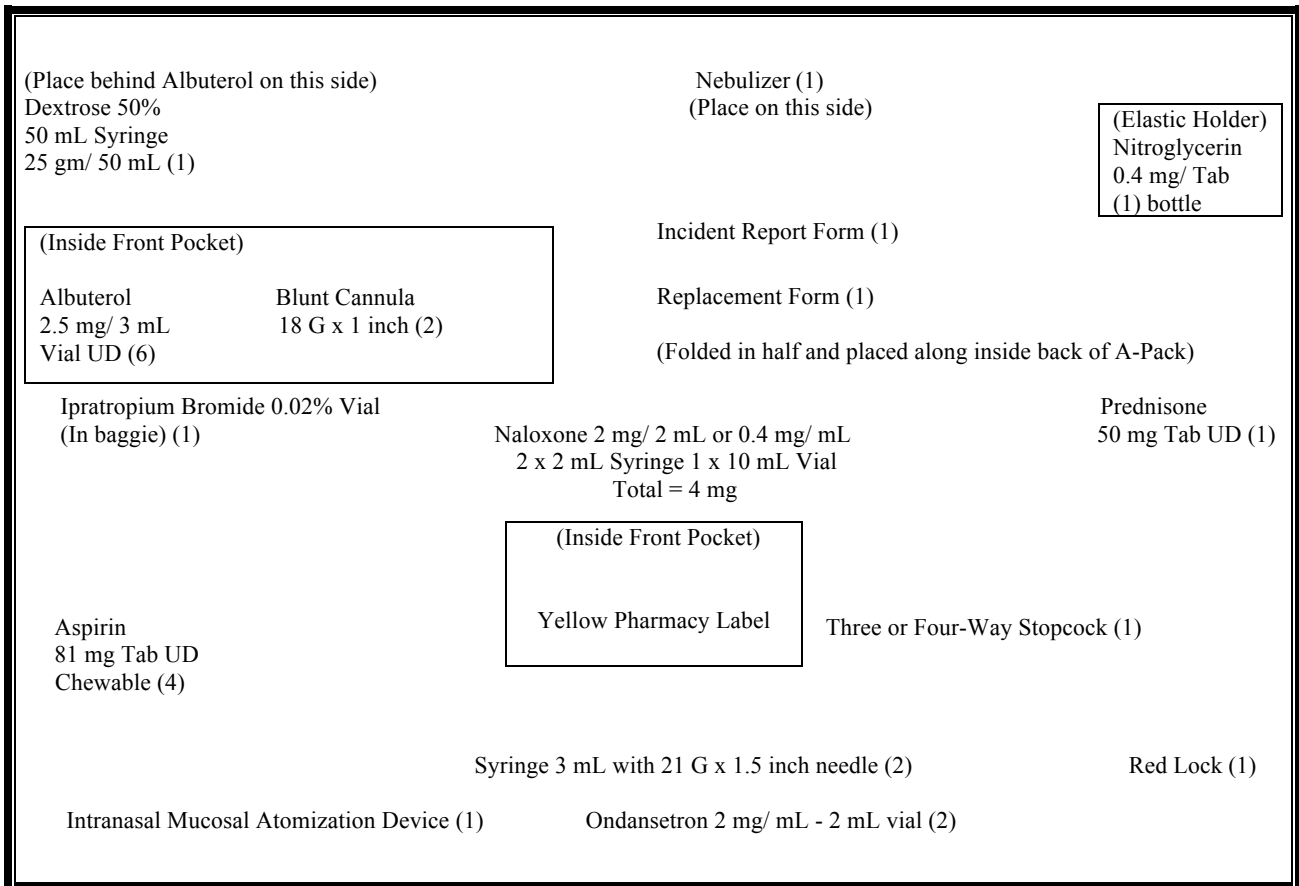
(Place behind Albuterol on this side)
Dextrose 50%
50 mL Syringe
25 gm/ 50 mL (1)

Nebulizer (1)
(Place on this side)

(Elastic Holder)
Nitroglycerin
0.4 mg/ Tab
(1) bottle

(Inside Front Pocket)

Albuterol
2.5 mg/ 3 mL
Vial UD (6)

Blunt Cannula
18 G x 1 inch (2)

Incident Report Form (1)

Replacement Form (1)

(Folded in half and placed along inside back of A-Pack)

Ipratropium Bromide 0.02% Vial
(In baggie) (1)

Naloxone 2 mg/ 2 mL or 0.4 mg/ mL
2 x 2 mL Syringe 1 x 10 mL Vial
Total = 4 mg

Prednisone
50 mg Tab UD (1)

(Inside Front Pocket)

Yellow Pharmacy Label

Aspirin
81 mg Tab UD
Chewable (4)

Three or Four-Way Stopcock (1)

Syringe 3 mL with 21 G x 1.5 inch needle (2)

Red Lock (1)

Intranasal Mucosal Atomization Device (1)

Ondansetron 2 mg/ mL - 2 mL vial (2)